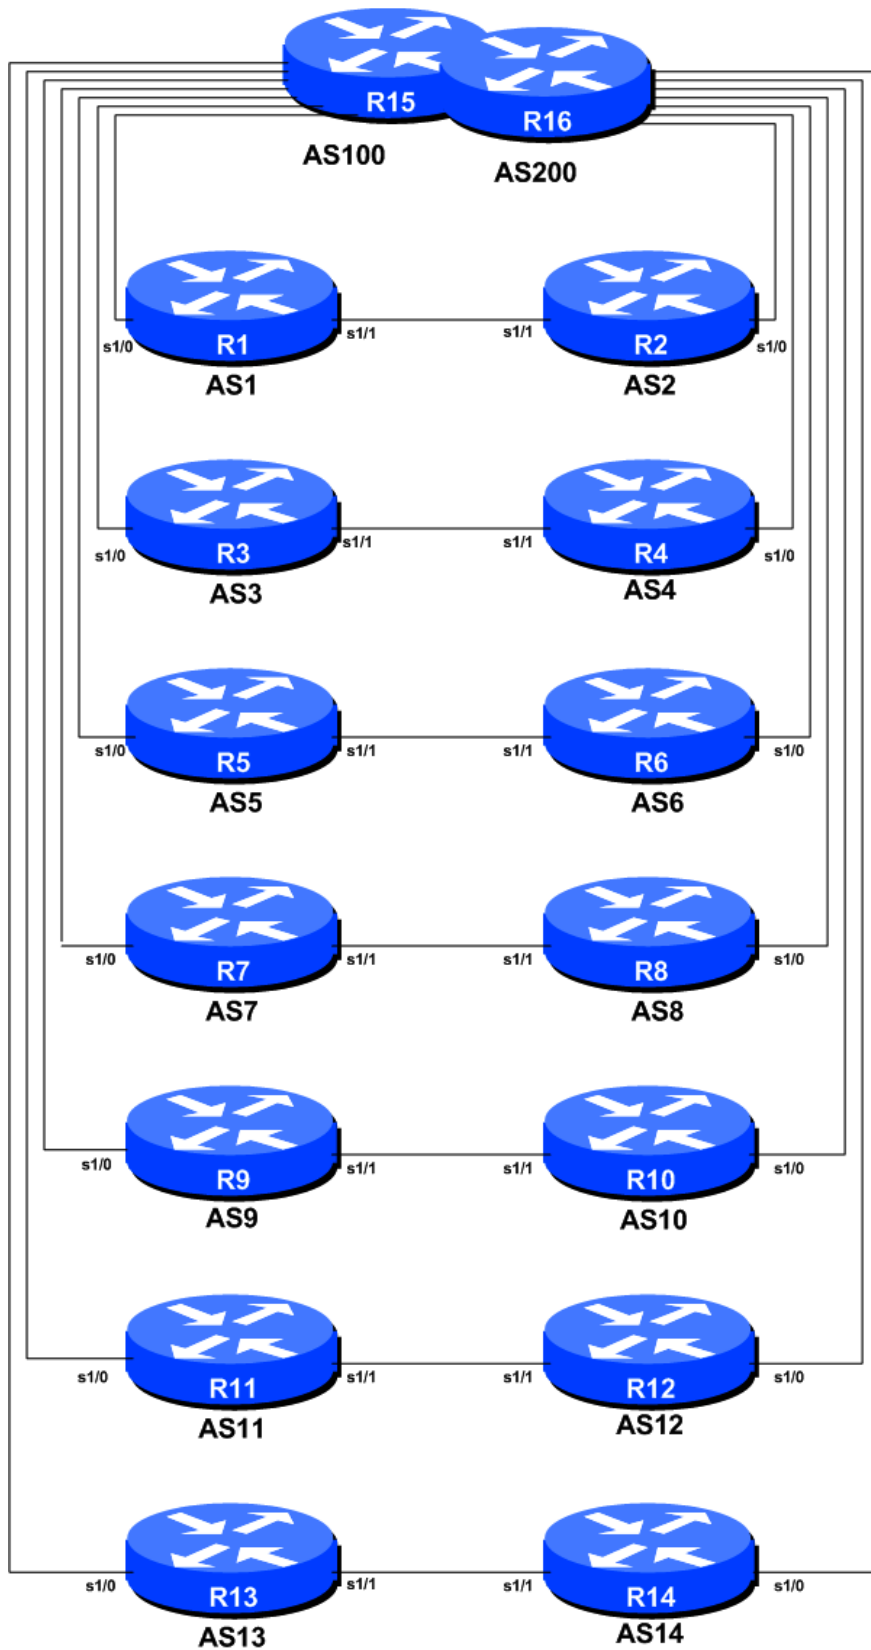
R15
AS100
R16
AS200

s1/0
R1
AS1
s1/1
s1/1
R2
AS2
s1/0

s1/0
R3
AS3
s1/1
s1/1
R4
AS4
s1/0

s1/0
R5
AS5
s1/1
s1/1
R6
AS6
s1/0

s1/0
R7
AS7
s1/1
s1/1
R8
AS8
s1/0

s1/0
R9
AS9
s1/1
s1/1
R10
AS10
s1/0

s1/0
R11
AS11
s1/1
s1/1
R12
AS12
s1/0

s1/0
R13
AS13
s1/1
s1/1
R14
AS14
s1/0